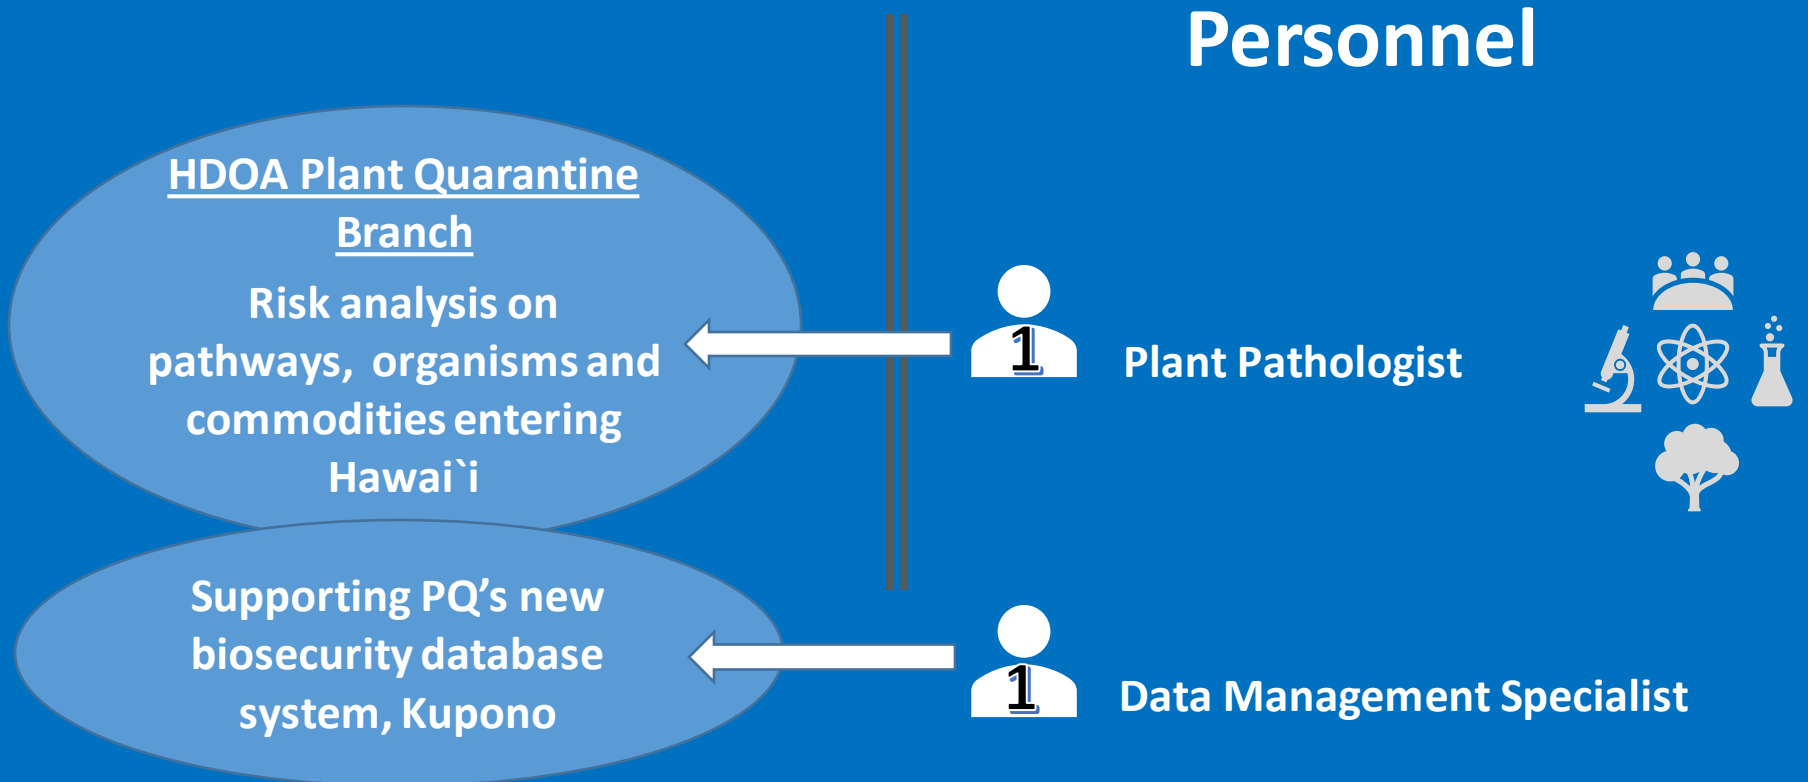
Personnel

HDOA Plant Quarantine Branch

Risk analysis on pathways, organisms and commodities entering Hawai`i

Supporting PQ's new biosecurity database system, Kupono

1

Plant Pathologist

1

Data Management Specialist